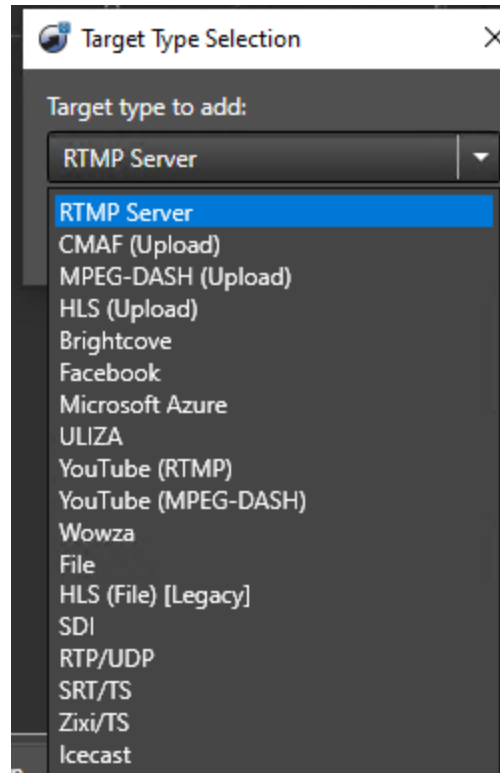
Target Type Selection

Target type to add:

RTMP Server

RTMP Server
CMAF (Upload)
MPEG-DASH (Upload)
HLS (Upload)
Brightcove
Facebook
Microsoft Azure
ULIZA
YouTube (RTMP)
YouTube (MPEG-DASH)
Wowza
File
HLS (File) [Legacy]
SDI
RTP/UDP
SRT/TS
Zixi/TS
Icecast